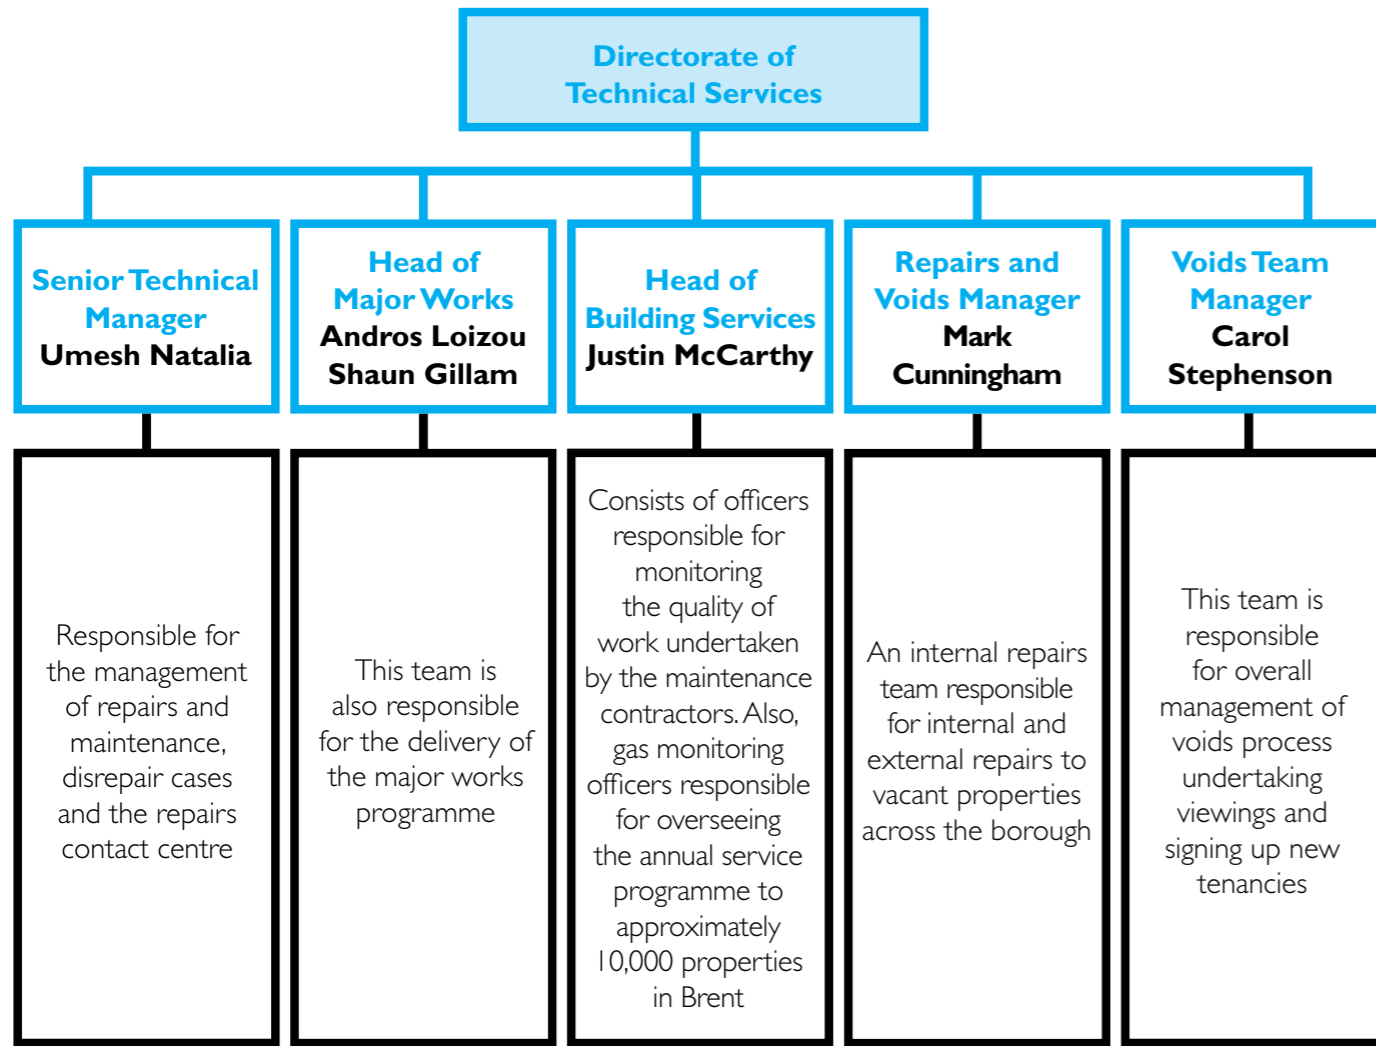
Directorate of Technical Services

Senior Technical Manager
Umesh Natalia

Responsible for the management of repairs and maintenance, disrepair cases and the repairs contact centre

Head of Major Works
Andros Loizou
Shaun Gillam

This team is also responsible for the delivery of the major works programme

Head of Building Services
Justin McCarthy

Consists of officers responsible for monitoring the quality of work undertaken by the maintenance contractors. Also, gas monitoring officers responsible for overseeing the annual service programme to approximately 10,000 properties in Brent

Repairs and Voids Manager
Mark Cunningham

An internal repairs team responsible for internal and external repairs to vacant properties across the borough

Voids Team Manager
Carol Stephenson

This team is responsible for overall management of voids process undertaking viewings and signing up new tenancies